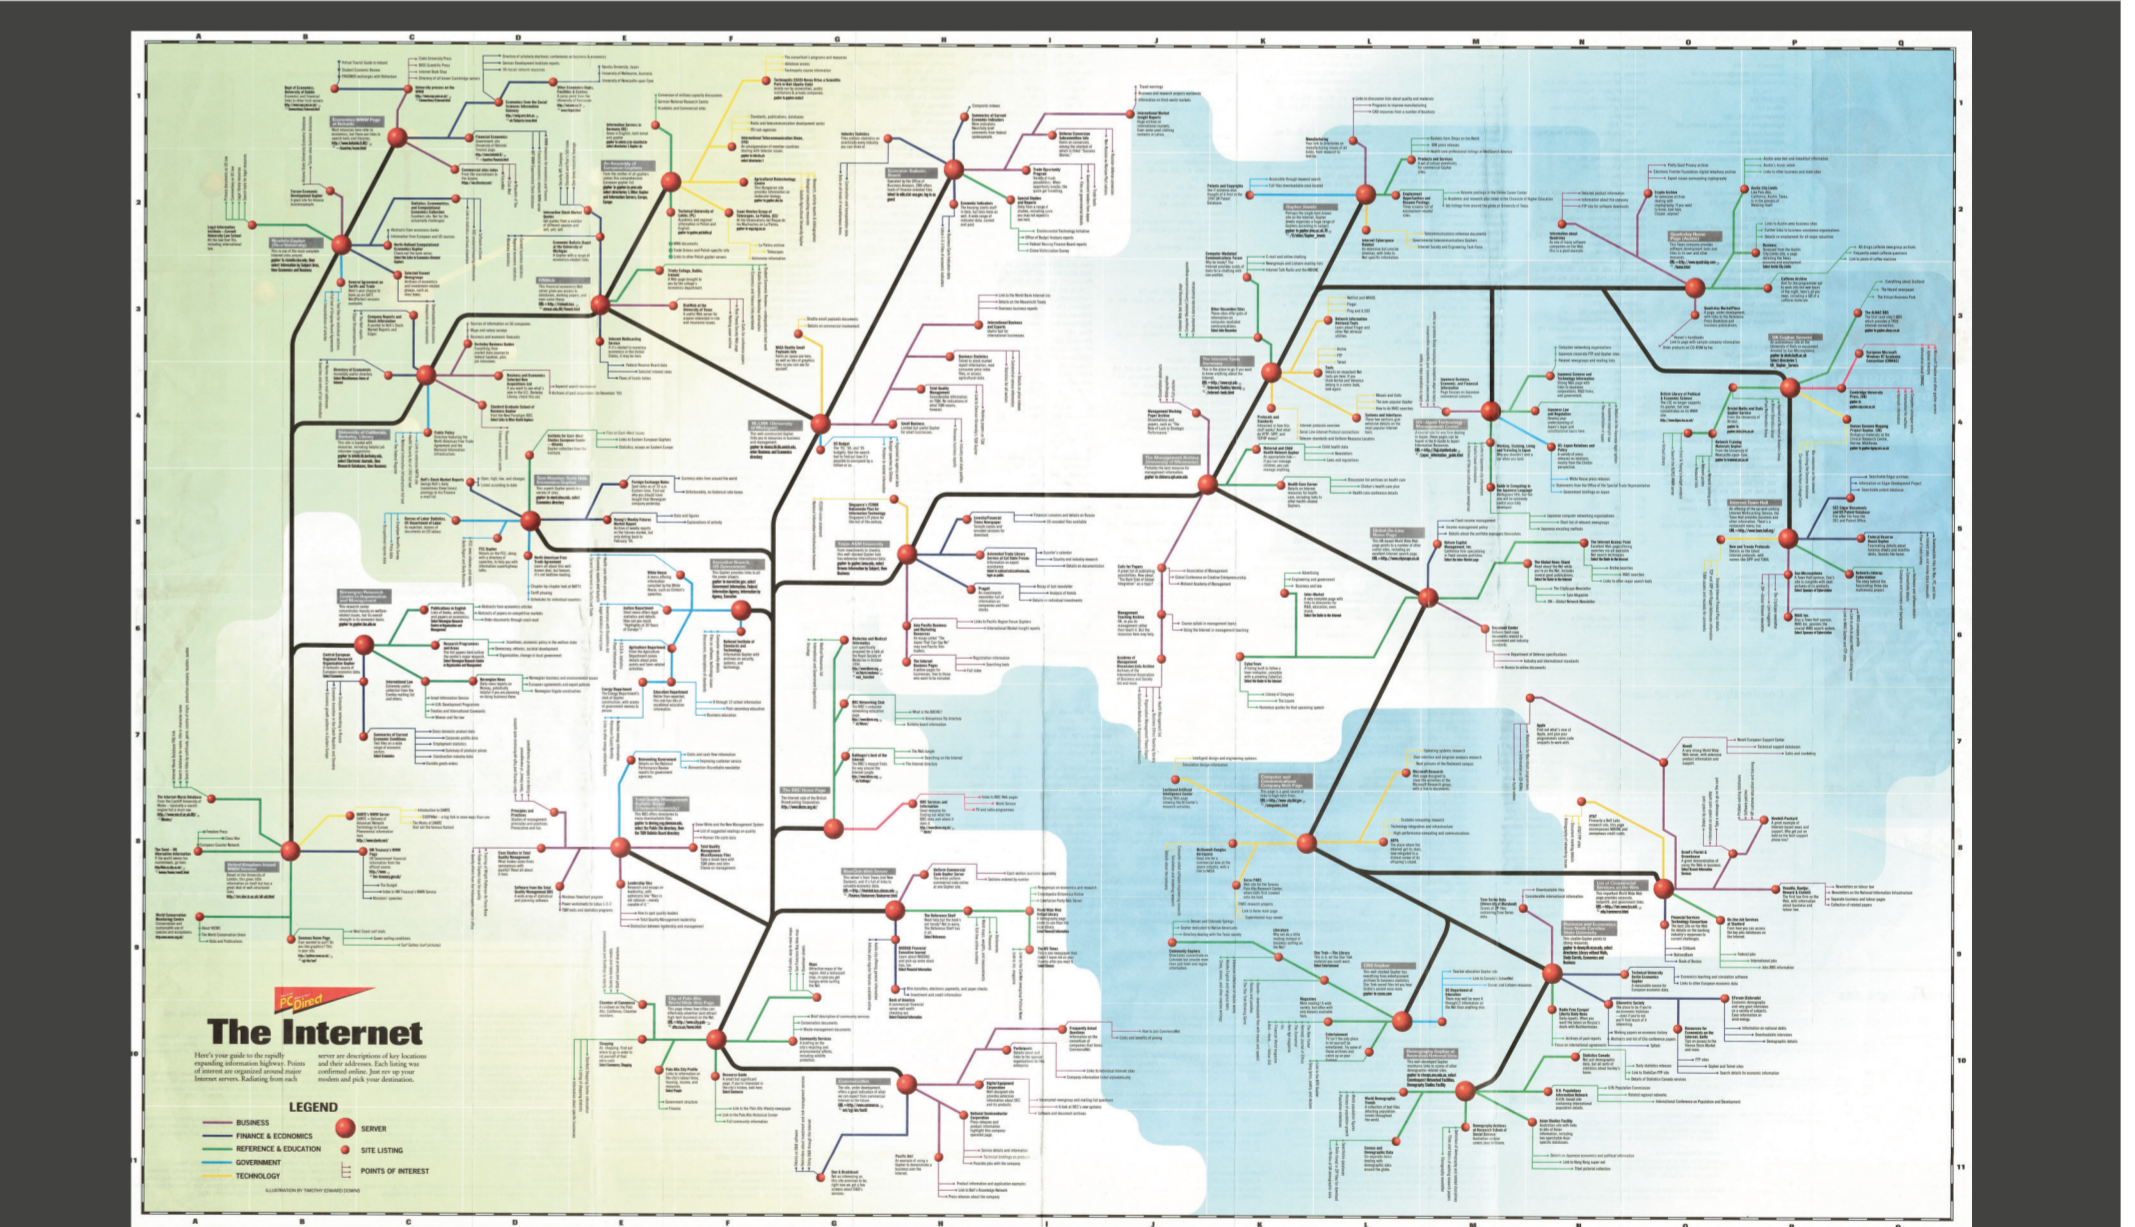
PC Direct

The Internet

Here's your guide to the rapidly expanding information highway. Points of interest are organized around major Internet servers. Radiating from each server are descriptions of key locations and their addresses. Each listing was confirmed online. Just rev up your modem and pick your destination.

LEGEND

BUSINESS
FINANCE & ECONOMICS
REFERENCE & EDUCATION
GOVERNMENT
TECHNOLOGY

SERVER
SITE LISTING
POINTS OF INTEREST

ILLUSTRATION BY TIMOTHY EDWARD DOWNS

A B C D E F G H I J K L M N O P Q

1 2 3 4 5 6 7 8 9 10 11

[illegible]